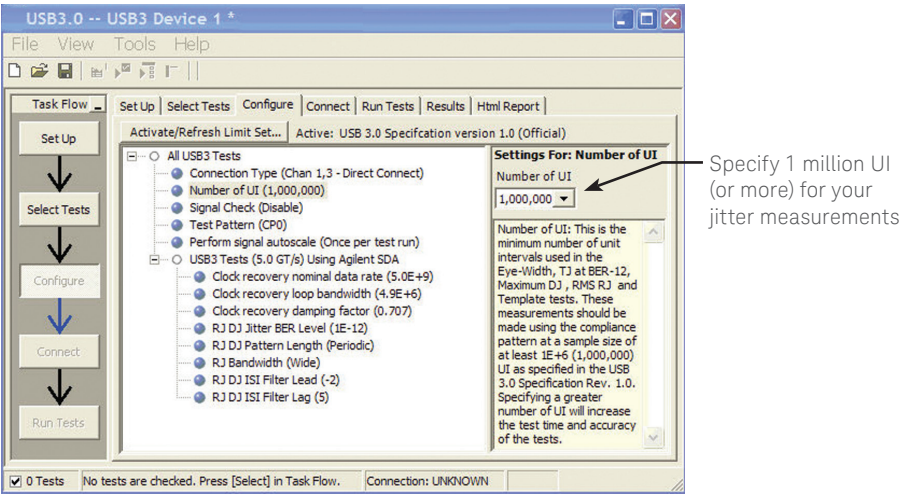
USB3.0 -- USB3 Device 1 *

File View Tools Help

Task Flow

Set Up

Select Tests

Configure

Connect

Run Tests

Set Up | Select Tests | Configure | Connect | Run Tests | Results | Html Report

Activate/Refresh Limit Set... Active: USB 3.0 Specifcation version 1.0 (Official)

All USB3 Tests
Connection Type (Chan 1,3 - Direct Connect)
Number of UI (1,000,000)
Signal Check (Disable)
Test Pattern (CP0)
Perform signal autoscale (Once per test run)
USB3 Tests (5.0 GT/s) Using Agilent SDA
Clock recovery nominal data rate (5.0E+9)
Clock recovery loop bandwidth (4.9E+6)
Clock recovery damping factor (0.707)
RJ DJ Jitter BER Level (1E-12)
RJ DJ Pattern Length (Periodic)
RJ Bandwidth (Wide)
RJ DJ ISI Filter Lead (-2)
RJ DJ ISI Filter Lag (5)

Settings For: Number of UI

Number of UI

1,000,000

Number of UI: This is the minimum number of unit intervals used in the Eye-Width, TJ at BER-12, Maximum DJ , RMS RJ and Template tests. These measurements should be made using the compliance pattern at a sample size of at least 1E+6 (1,000,000) UI as specified in the USB 3.0 Specification Rev. 1.0. Specifying a greater number of UI will increase the test time and accuracy of the tests.

Specify 1 million UI (or more) for your jitter measurements

0 Tests | No tests are checked. Press [Select] in Task Flow. | Connection: UNKNOWN